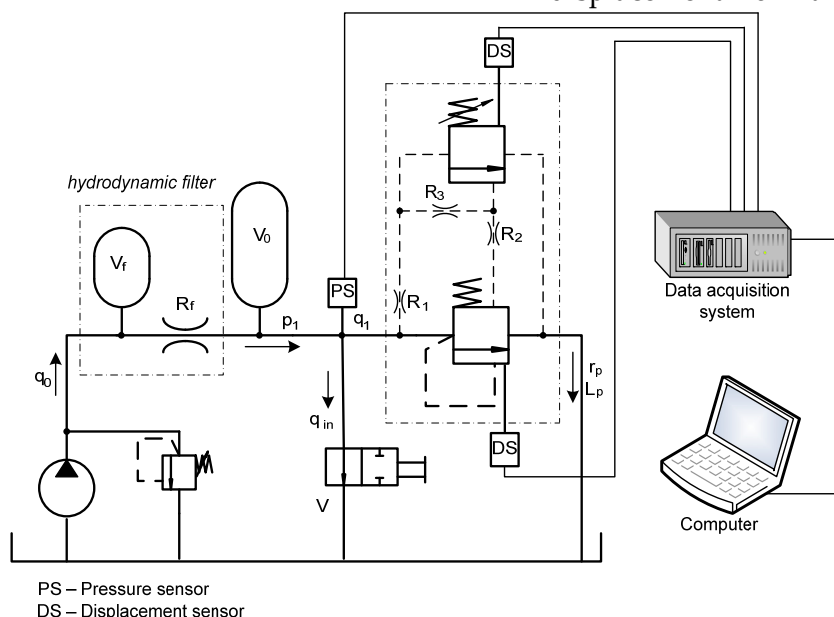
DS

hydrodynamic filter

$V_f$

$V_0$

$R_3$

$R_2$

PS

$R_f$

$p_1$

$q_1$

$R_1$

Data acquisition system

$q_0$

$q_{in}$

$r_p$
$L_p$

DS

V

Computer

PS – Pressure sensor
DS – Displacement sensor